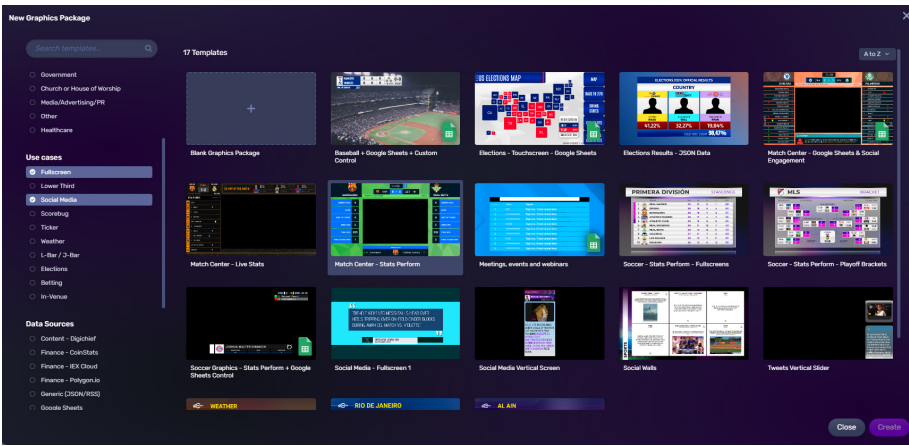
New Graphics Package

Search templates...

Government
Church or House of Worship
Media/Advertising/PR
Other
Healthcare

Use cases
Fullscreen
Lower Third
Social Media
Scorebug
Ticker
Weather
L-Bar / J-Bar
Elections
Betting
In-Venue

Data Sources
Content - Digichief
Finance - CoinStats
Finance - IEX Cloud
Finance - Polygon.io
Generic (JSON/RSS)
Google Sheets

17 Templates

A to Z

Blank Graphics Package

Baseball + Google Sheets + Custom Control

US ELECTIONS MAP

Elections - Touchscreen - Google Sheets

ELECTIONS 2024 OFFICIAL RESULTS
COUNTRY
41.22%
32.27%
19.84%

Elections Results - JSON Data

Match Center - Google Sheets & Social Engagement

Match Center - Live Stats

Match Center - Stats Perform

Meetings, events and webinars

PRIMERA DIVISIÓN

Soccer - Stats Perform - Fullscreens

MLS

Soccer - Stats Perform - Playoff Brackets

Soccer Graphics - Stats Perform + Google Sheets Control

Social Media - Fullscreen 1

Social Media Vertical Screen

Social Walls

Tweets Vertical Slider

WEATHER
RIO DE JANEIRO
AL AIN

Close
Create